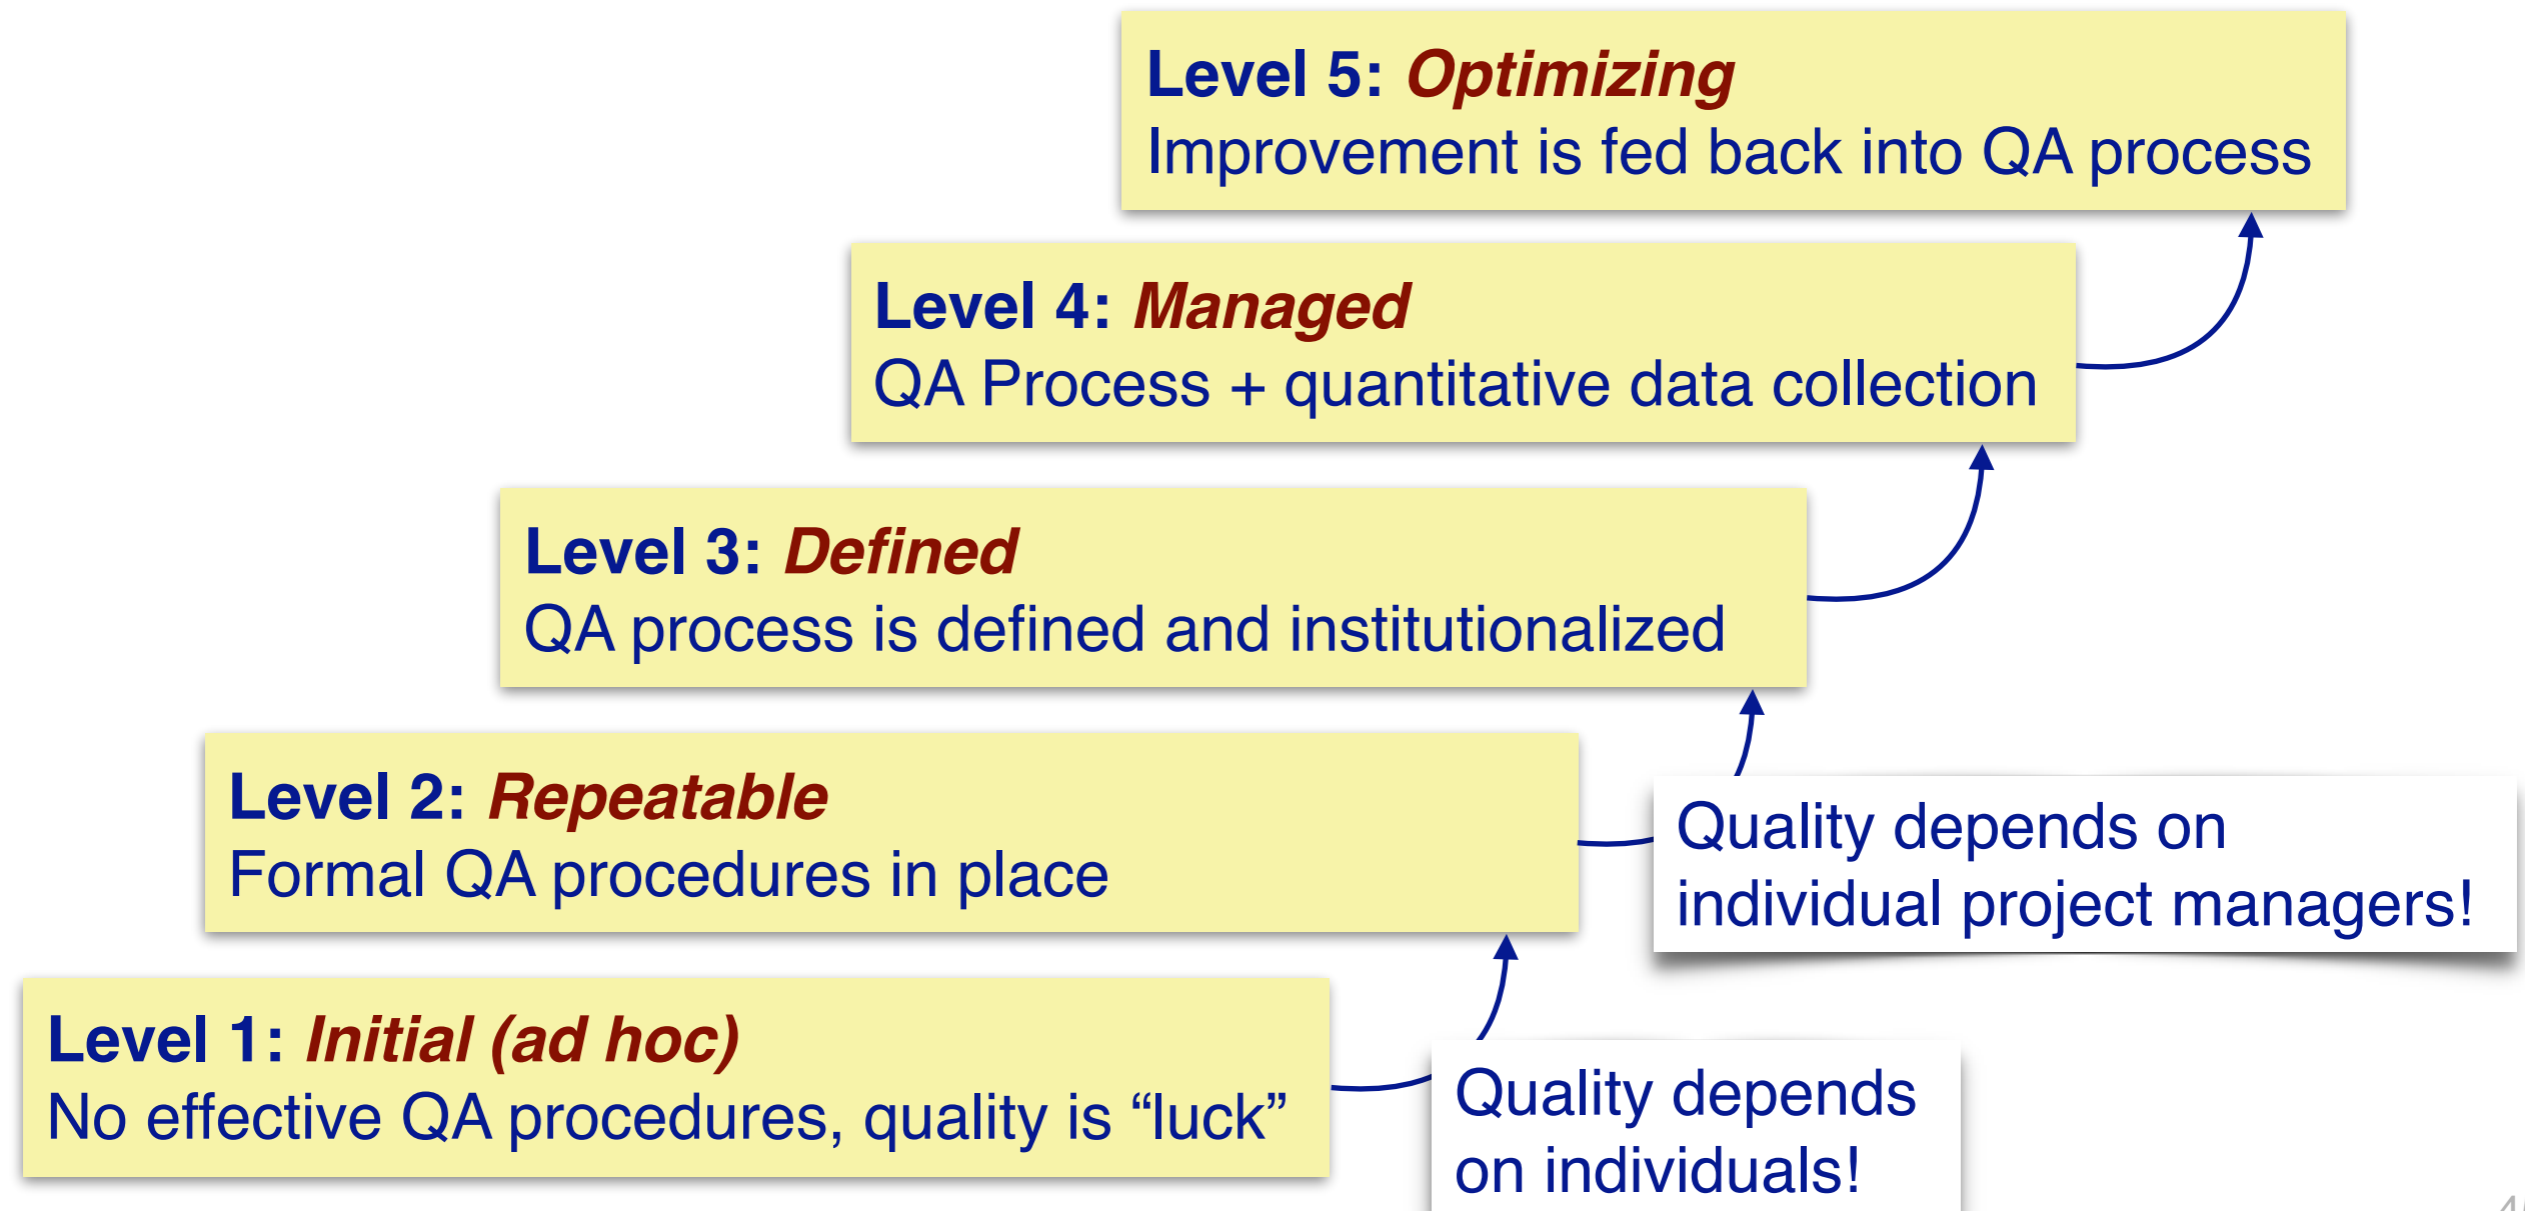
Level 5: Optimizing
Improvement is fed back into QA process

Level 4: Managed
QA Process + quantitative data collection

Level 3: Defined
QA process is defined and institutionalized

Level 2: Repeatable
Formal QA procedures in place

Quality depends on individual project managers!

Level 1: Initial (ad hoc)
No effective QA procedures, quality is "luck"

Quality depends on individuals!